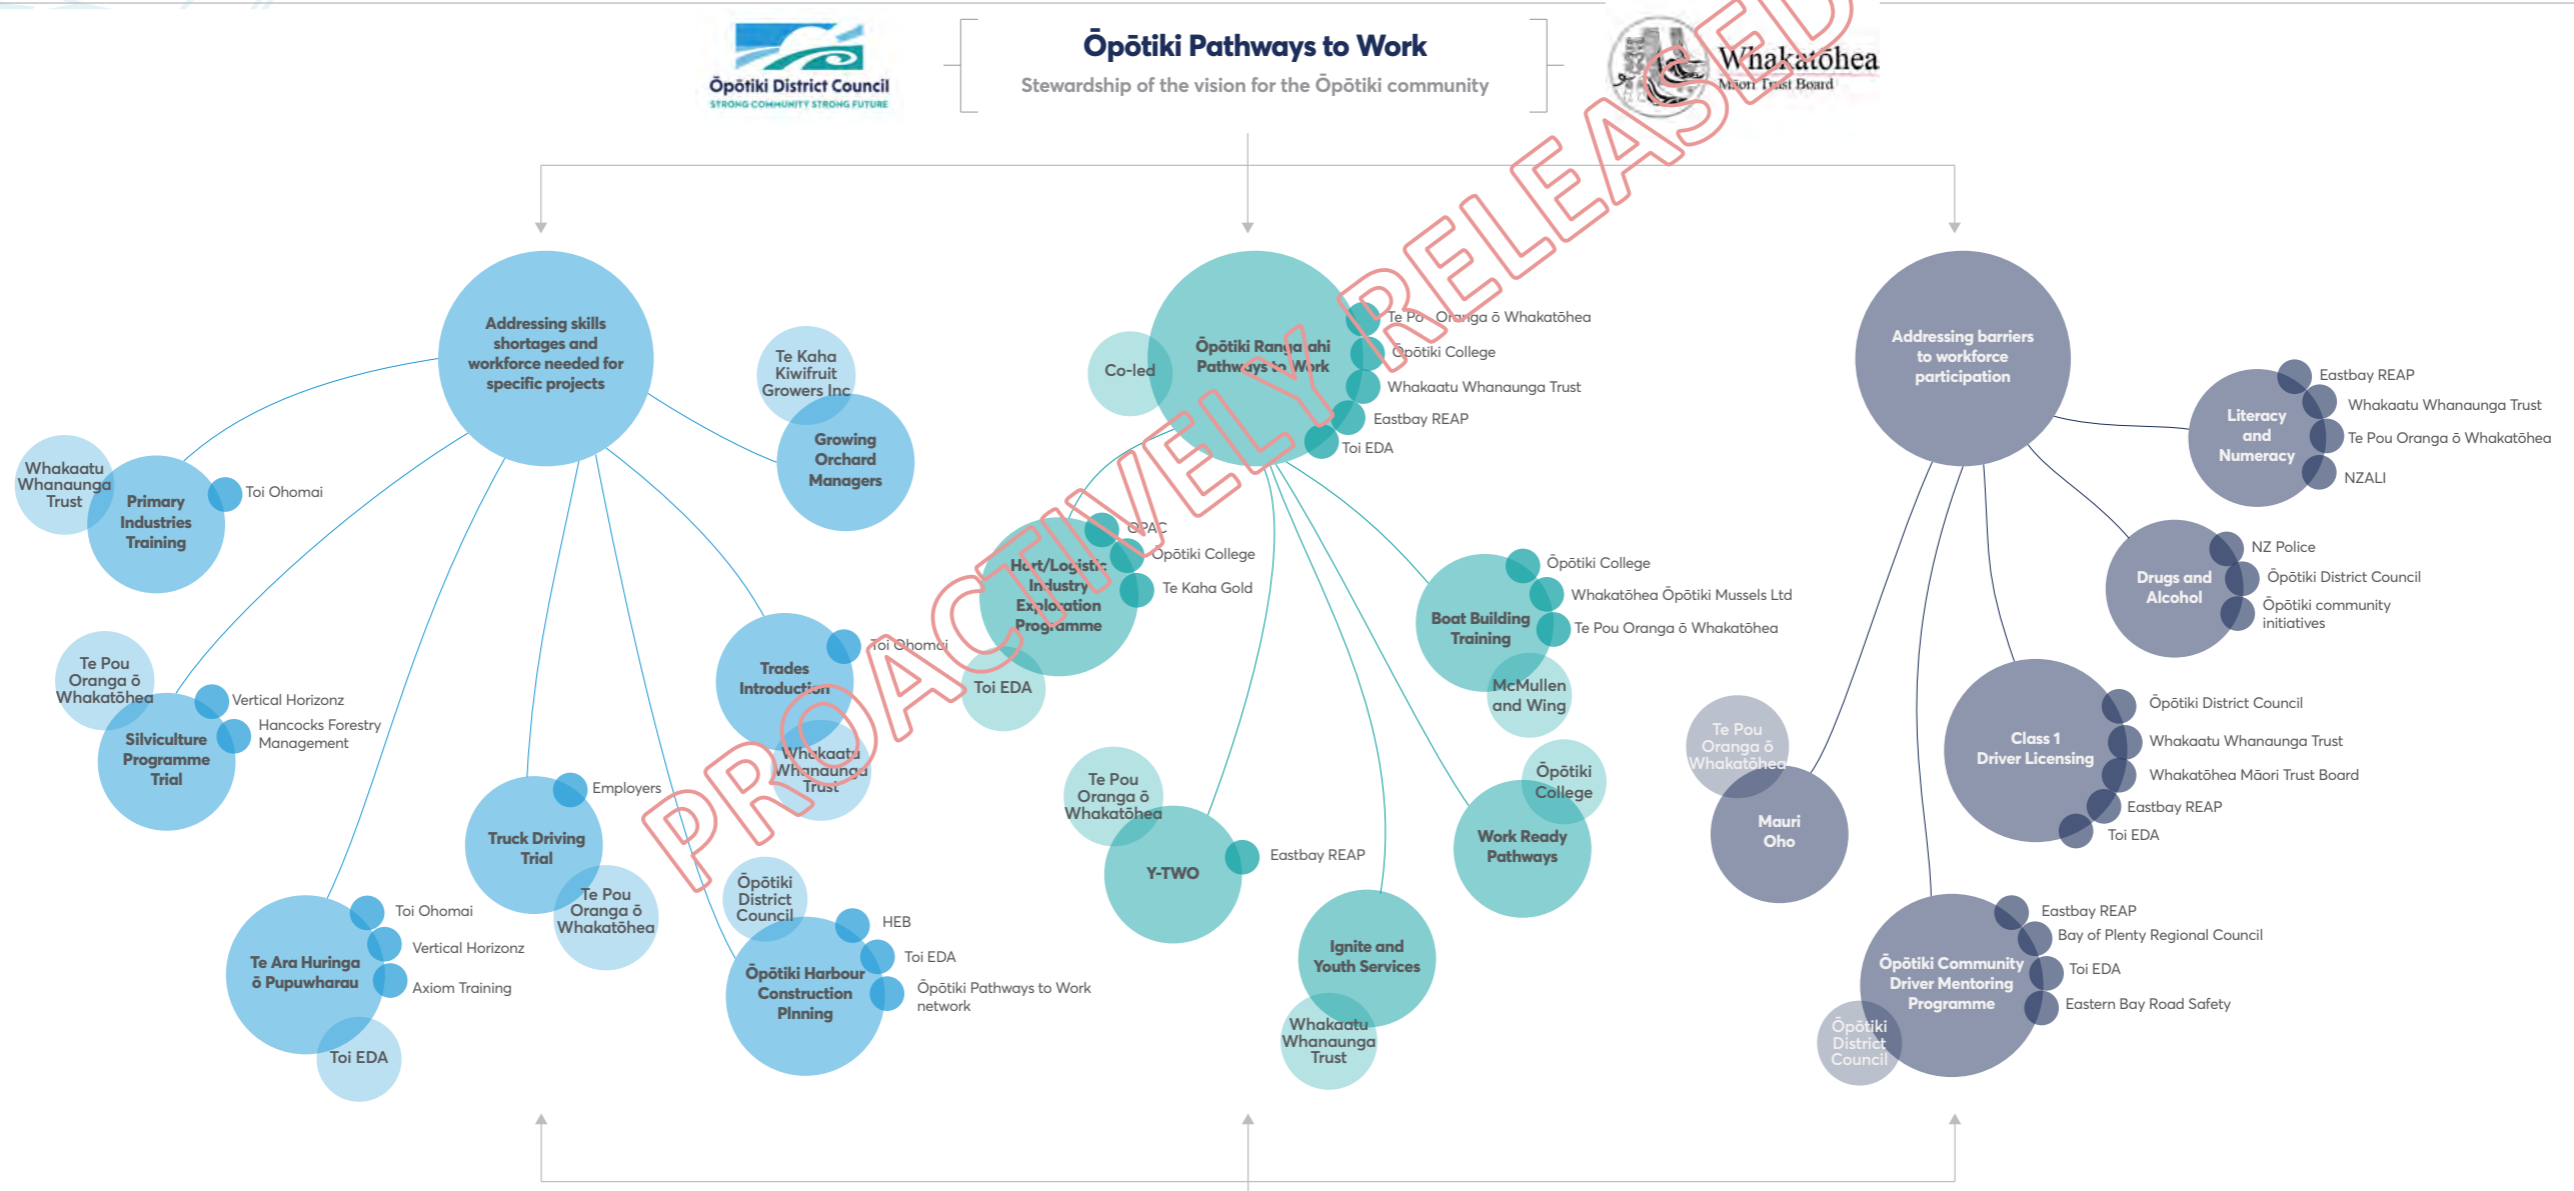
Ōpōtiki District Council
STRONG COMMUNITY STRONG FUTURE

Ōpōtiki Pathways to Work
Stewardship of the vision for the Ōpōtiki community

Whakatōhea
Māori Trust Board

PROACTIVELY RELEASED

Addressing skills shortages and workforce needed for specific projects

Te Kaha Kiwifruit Growers Inc
Growing Orchard Managers

Whakaatu Whanaunga Trust
Primary Industries Training
Toi Ohomai

Te Pou Oranga ō Whakatōhea
Silviculture Programme Trial
Vertical Horizonz
Hancocks Forestry Management

Trades Introduction
Toi Ohomai
Whakaatu Whanaunga Trust

Truck Driving Trial
Employers
Te Pou Oranga ō Whakatōhea

Ōpōtiki District Council
Ōpōtiki Harbour Construction Plnning
HEB
Toi EDA
Ōpōtiki Pathways to Work network

Te Ara Huringa ō Pupuwharau
Toi Ohomai
Vertical Horizonz
Axiom Training
Toi EDA

Co-led
Ōpōtiki Rangatahi Pathways to Work
Te Pou Oranga ō Whakatōhea
Ōpōtiki College
Whakaatu Whanaunga Trust
Eastbay REAP
Toi EDA

Hort/Logistic Industry Exploration Programme
OPAC
Ōpōtiki College
Te Kaha Gold
Toi EDA

Boat Building Training
Ōpōtiki College
Whakatōhea Ōpōtiki Mussels Ltd
Te Pou Oranga ō Whakatōhea
McMullen and Wing

Te Pou Oranga ō Whakatōhea
Y-TWO
Eastbay REAP

Ōpōtiki College
Work Ready Pathways

Ignite and Youth Services
Whakaatu Whanaunga Trust

Addressing barriers to workforce participation

Literacy and Numeracy
Eastbay REAP
Whakaatu Whanaunga Trust
Te Pou Oranga ō Whakatōhea
NZALI

Drugs and Alcohol
NZ Police
Ōpōtiki District Council
Ōpōtiki community initiatives

Te Pou Oranga ō Whakatōhea
Mauri Oho

Class 1 Driver Licensing
Ōpōtiki District Council
Whakaatu Whanaunga Trust
Whakatōhea Māori Trust Board
Eastbay REAP
Toi EDA

Ōpōtiki Community Driver Mentoring Programme
Eastbay REAP
Bay of Plenty Regional Council
Toi EDA
Eastern Bay Road Safety
Ōpōtiki District Council